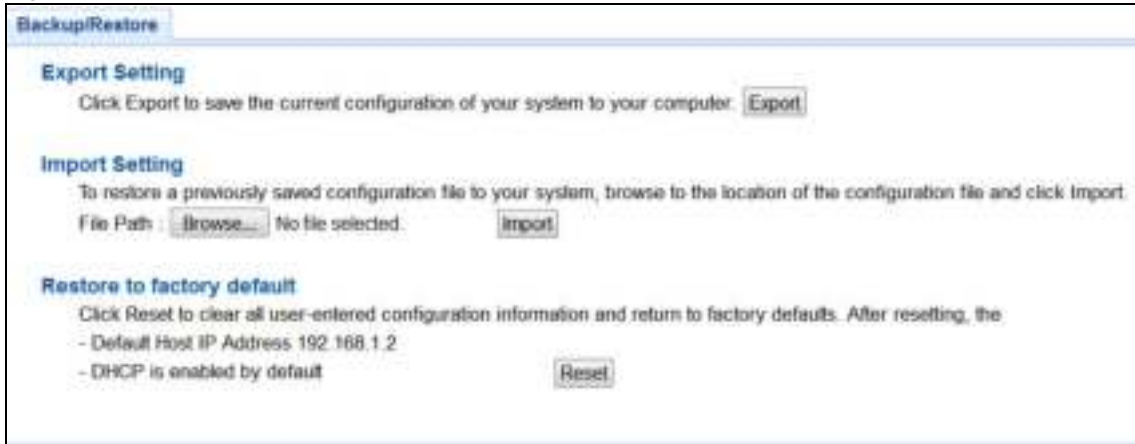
Backup/Restore

Export Setting

Click Export to save the current configuration of your system to your computer. Export

Import Setting

To restore a previously saved configuration file to your system, browse to the location of the configuration file and click Import.

File Path : Browse... No file selected. Import

Restore to factory default

Click Reset to clear all user-entered configuration information and return to factory defaults. After resetting, the

- Default Host IP Address 192.168.1.2

- DHCP is enabled by default Reset